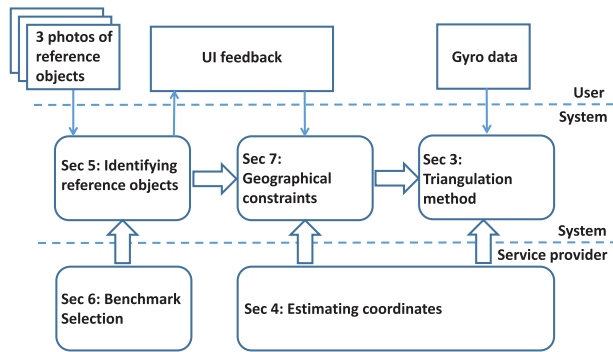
3 photos of reference objects

UI feedback

Gyro data

User

System

Sec 5: Identifying reference objects

Sec 7: Geographical constraints

Sec 3: Triangulation method

System

Service provider

Sec 6: Benchmark Selection

Sec 4: Estimating coordinates